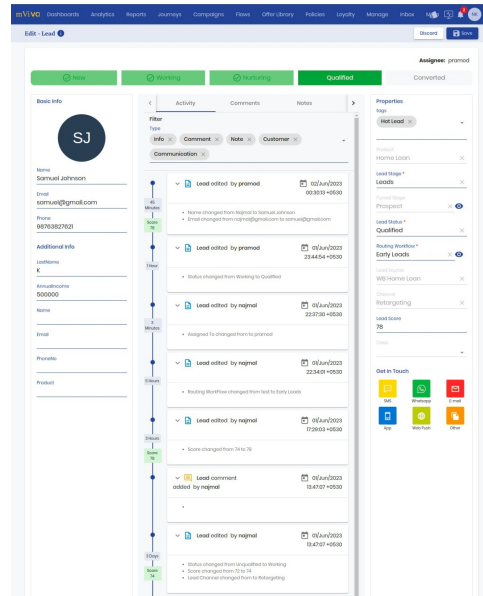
mViVO Dashboards Analytics Reports Journeys Campaigns Flows Offer library Policies Loyalty Manage Inbox NA

Edit - Lead

Discard Save

Assignee: pramod

New Working Nurturing Qualified Converted

Basic Info

SJ

Name
Samuel Johnson

Email
samuel@gmail.com

Phone
98763827621

Additional Info

LastName
K

AnnualIncome
500000

Name

Email

PhoneNo

Product

Activity Comments Notes

Filter
Type
Info × Comment × Note × Customer × Communication ×

Lead edited by pramod 02/Jun/2023 00:30:13 +0530
• Name changed from Rajmal to Samuel Johnson
• Email changed from rajmal@gmail.com to samuel@gmail.com

46 Minutes
Score 78

Lead edited by pramod 01/Jun/2023 23:44:54 +0530
• Status changed from Working to Qualified

1 Hour

Lead edited by najmal 01/Jun/2023 22:37:30 +0530
• Assigned To changed from to pramod

7 Minutes

Lead edited by najmal 01/Jun/2023 22:34:01 +0530
• Routing Workflow changed from lead to Early Leads

5 Hours

Lead edited by najmal 01/Jun/2023 17:29:03 +0530
• Score changed from 74 to 78

3 Hours
Score 78

Lead comment added by najmal 01/Jun/2023 13:47:07 +0530

Lead edited by najmal 01/Jun/2023 13:47:07 +0530
• Status changed from Unqualified to Working
• Score changed from 72 to 74
• Lead Channel changed from to Retargeting

3 Days
Score 74

Properties
Tags
Hot Lead ×

Product
Home Loan

Lead Stage *
Leads

Funnel Stage
Prospect

Lead Status *
Qualified

Routing Workflow *
Early Leads

Lead Source
WB Home Loan

Channel
Retargeting

Lead Score
78

Label

Get in Touch
SMS Whatsapp E-mail
App Web Push Other